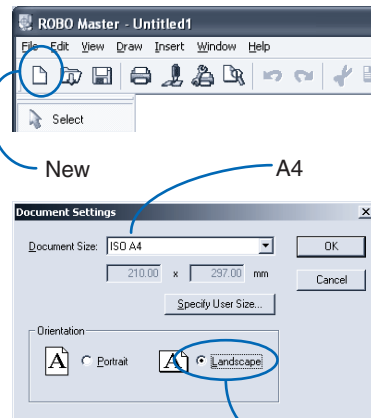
ROBO Master - Untitled1

File Edit View Draw Insert Window Help

Select

New

A4

Document Settings

Document Size: ISO A4

OK

210.00 x 297.00 mm

Cancel

Specify User Size...

Orientation

A Portrait

A Landscape